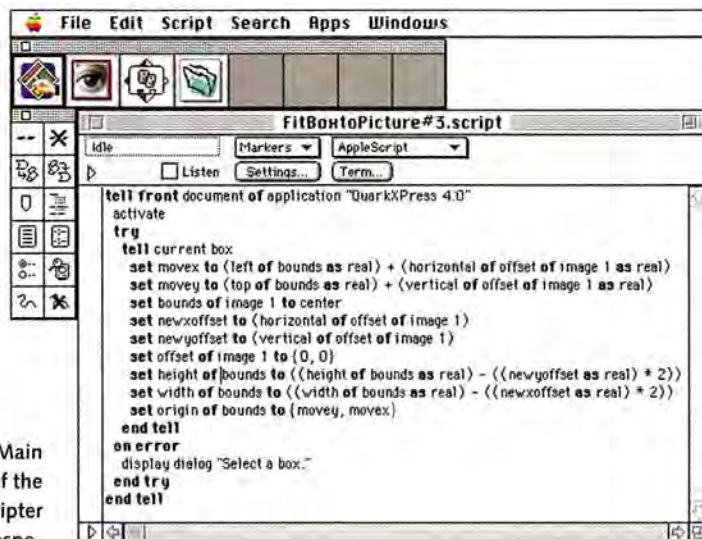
File Edit Script Search Apps Windows

FitBoxtoPicture#3.script

Idle

Markers ▾

AppleScript ▾

Listen

Settings...

Term...

tell front document of application "QuarkXPress 4.0"
activate
try
tell current box
set movex to (left of bounds as real) + (horizontal of offset of image 1 as real)
set movey to (top of bounds as real) + (vertical of offset of image 1 as real)
set bounds of image 1 to center
set newxoffset to (horizontal of offset of image 1)
set newyoffset to (vertical of offset of image 1)
set offset of image 1 to {0, 0}
set height of bounds to ((height of bounds as real) - ((newyoffset as real) * 2))
set width of bounds to ((width of bounds as real) - ((newxoffset as real) * 2))
set origin of bounds to {movey, movex}
end tell
on error
display dialog "Select a box."
end try
end tell

Main
f the
ipter
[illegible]